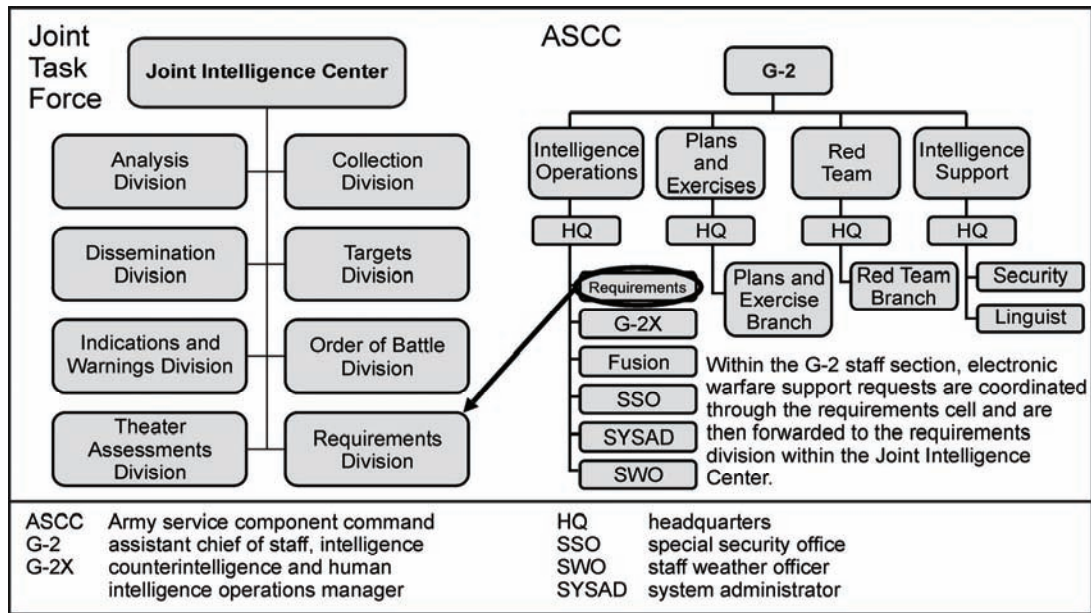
Joint Task Force

Joint Intelligence Center

Analysis Division

Collection Division

Dissemination Division

Targets Division

Indications and Warnings Division

Order of Battle Division

Theater Assessments Division

Requirements Division

ASCC

G-2

Intelligence Operations

Plans and Exercises

Red Team

Intelligence Support

HQ

HQ

HQ

HQ

Requirements

G-2X

Fusion

SSO

SYSAD

SWO

Plans and Exercise Branch

Red Team Branch

Security

Linguist

Within the G-2 staff section, electronic warfare support requests are coordinated through the requirements cell and are then forwarded to the requirements division within the Joint Intelligence Center.

| | | | |
|---|---|---|---|
| ASCC | Army service component command | HQ | headquarters |
| G-2 | assistant chief of staff, intelligence | SSO | special security office |
| G-2X | counterintelligence and human intelligence operations manager | SWO | staff weather officer |
| | | SYSAD | system administrator |